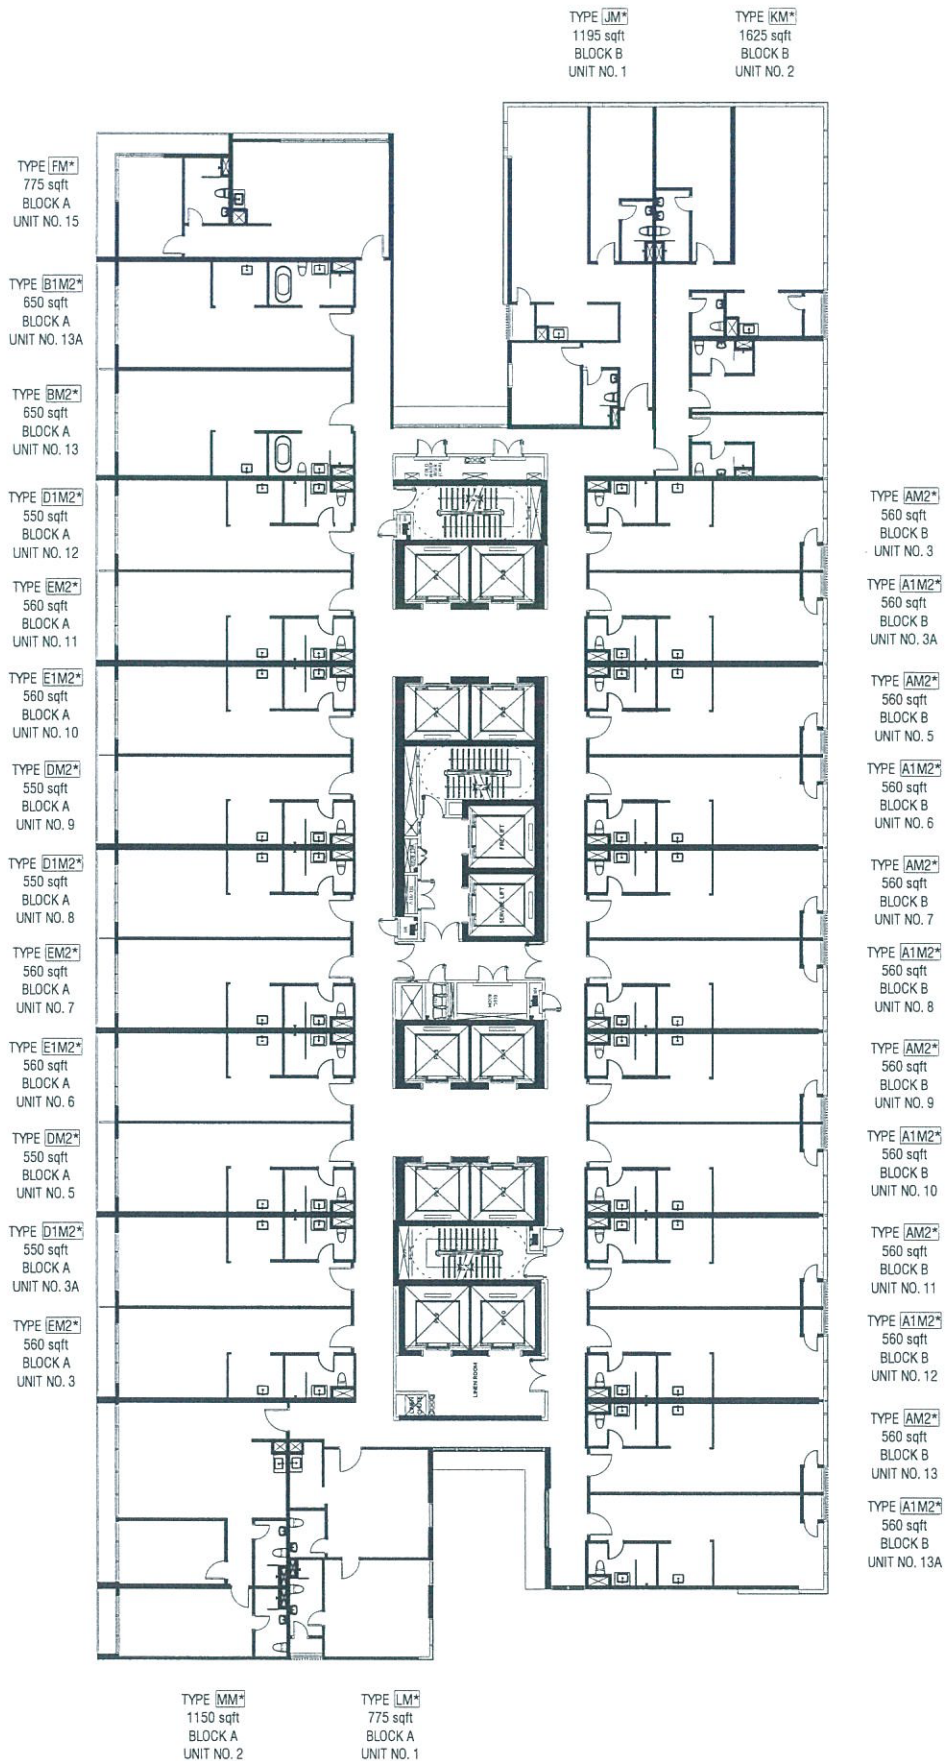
TYPE JM*
1195 sqft
BLOCK B
UNIT NO. 1

TYPE KM*
1625 sqft
BLOCK B
UNIT NO. 2

TYPE FM*
775 sqft
BLOCK A
UNIT NO. 15

TYPE B1M2*
650 sqft
BLOCK A
UNIT NO. 13A

TYPE BM2*
650 sqft
BLOCK A
UNIT NO. 13

TYPE D1M2*
550 sqft
BLOCK A
UNIT NO. 12

TYPE EM2*
560 sqft
BLOCK A
UNIT NO. 11

TYPE E1M2*
560 sqft
BLOCK A
UNIT NO. 10

TYPE DM2*
550 sqft
BLOCK A
UNIT NO. 9

TYPE D1M2*
550 sqft
BLOCK A
UNIT NO. 8

TYPE EM2*
560 sqft
BLOCK A
UNIT NO. 7

TYPE E1M2*
560 sqft
BLOCK A
UNIT NO. 6

TYPE DM2*
550 sqft
BLOCK A
UNIT NO. 5

TYPE D1M2*
550 sqft
BLOCK A
UNIT NO. 3A

TYPE EM2*
560 sqft
BLOCK A
UNIT NO. 3

TYPE AM2*
560 sqft
BLOCK B
UNIT NO. 3

TYPE A1M2*
560 sqft
BLOCK B
UNIT NO. 3A

TYPE AM2*
560 sqft
BLOCK B
UNIT NO. 5

TYPE A1M2*
560 sqft
BLOCK B
UNIT NO. 6

TYPE AM2*
560 sqft
BLOCK B
UNIT NO. 7

TYPE A1M2*
560 sqft
BLOCK B
UNIT NO. 8

TYPE AM2*
560 sqft
BLOCK B
UNIT NO. 9

TYPE A1M2*
560 sqft
BLOCK B
UNIT NO. 10

TYPE AM2*
560 sqft
BLOCK B
UNIT NO. 11

TYPE A1M2*
560 sqft
BLOCK B
UNIT NO. 12

TYPE AM2*
560 sqft
BLOCK B
UNIT NO. 13

TYPE A1M2*
560 sqft
BLOCK B
UNIT NO. 13A

FIRE LIFT
SERVICE LIFT
LINEN ROOM

TYPE MM*
1150 sqft
BLOCK A
UNIT NO. 2

TYPE LM*
775 sqft
BLOCK A
UNIT NO. 1